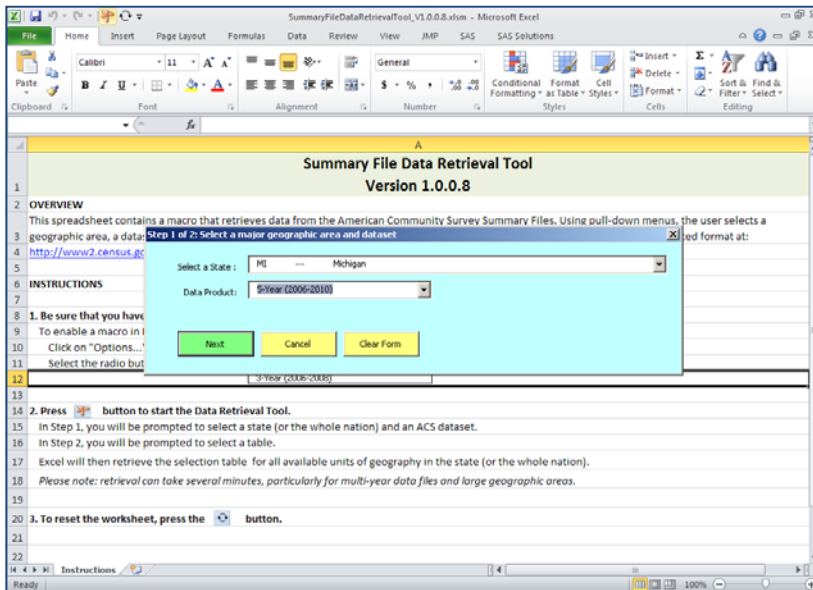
SummaryFileDataRetrievalTool_V1.0.0.8.xlsm - Microsoft Excel

File | Home | Insert | Page Layout | Formulas | Data | Review | View | JMP | SAS | SAS Solutions

Paste | Calibri | 11 | A A | B I U | General | $ % , | .00 .0 | Conditional Formatting | Format as Table | Cell Styles | Insert | Delete | Format | Sort & Filter | Find & Select

Clipboard | Font | Alignment | Number | Styles | Cells | Editing

fx

A

1 Summary File Data Retrieval Tool
Version 1.0.0.8

2 OVERVIEW

3 This spreadsheet contains a macro that retrieves data from the American Community Survey Summary Files. Using pull-down menus, the user selects a geographic area, a data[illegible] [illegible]ed format at:

4 http://www2.census.gc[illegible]

5

6 INSTRUCTIONS

7

8 1. Be sure that you have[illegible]

9 To enable a macro in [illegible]

10 Click on "Options..."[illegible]

11 Select the radio but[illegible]

12 3-Year (2006-2008)

13

14 2. Press button to start the Data Retrieval Tool.

15 In Step 1, you will be prompted to select a state (or the whole nation) and an ACS dataset.

16 In Step 2, you will be prompted to select a table.

17 Excel will then retrieve the selection table for all available units of geography in the state (or the whole nation).

18 Please note: retrieval can take several minutes, particularly for multi-year data files and large geographic areas.

19

20 3. To reset the worksheet, press the button.

21

22

Instructions

Ready | 100%

Step 1 of 2: Select a major geographic area and dataset

Select a State : MI --- Michigan

Data Product: 5-Year (2006-2010)

Next | Cancel | Clear Form